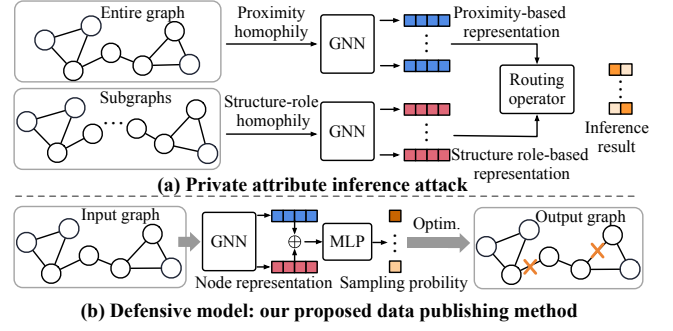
Entire graph

Proximity homophily

GNN

Proximity-based representation

Routing operator

Subgraphs

Structure-role homophily

GNN

Structure role-based representation

Inference result

(a) Private attribute inference attack

Input graph

GNN

Node representation

MLP

Optim.

Sampling probility

Output graph

(b) Defensive model: our proposed data publishing method